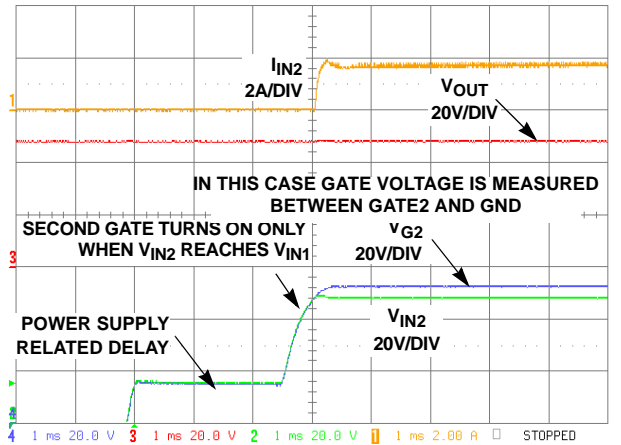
$I_{IN2}$
2A/DIV

$V_{OUT}$
20V/DIV

IN THIS CASE GATE VOLTAGE IS MEASURED BETWEEN GATE2 AND GND

SECOND GATE TURNS ON ONLY WHEN $V_{IN2}$ REACHES $V_{IN1}$

$V_{G2}$
20V/DIV

$V_{IN2}$
20V/DIV

POWER SUPPLY RELATED DELAY

1
3
4

4 1 ms 20.0 V 3 1 ms 20.0 V 2 1 ms 20.0 V 1 1 ms 2.00 A STOPPED